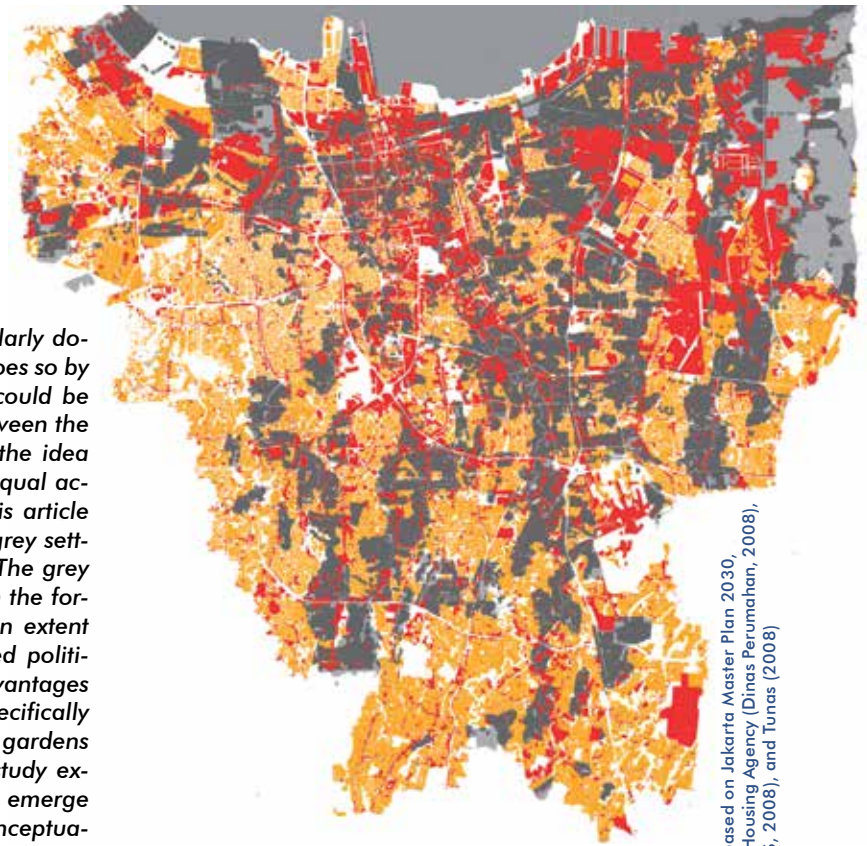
larly do-
oes so by
could be
ween the
the idea
qual ac-
is article
grey sett-
The grey
the for-
n extent
d politi-
vantages
ecifically
gardens
tudy ex-
emerge
nceptua-

ased on Jakarta Master Plan 2030,
Housing Agency (Dinas Perumahan, 2008),
, 2008), and Tunas (2008)